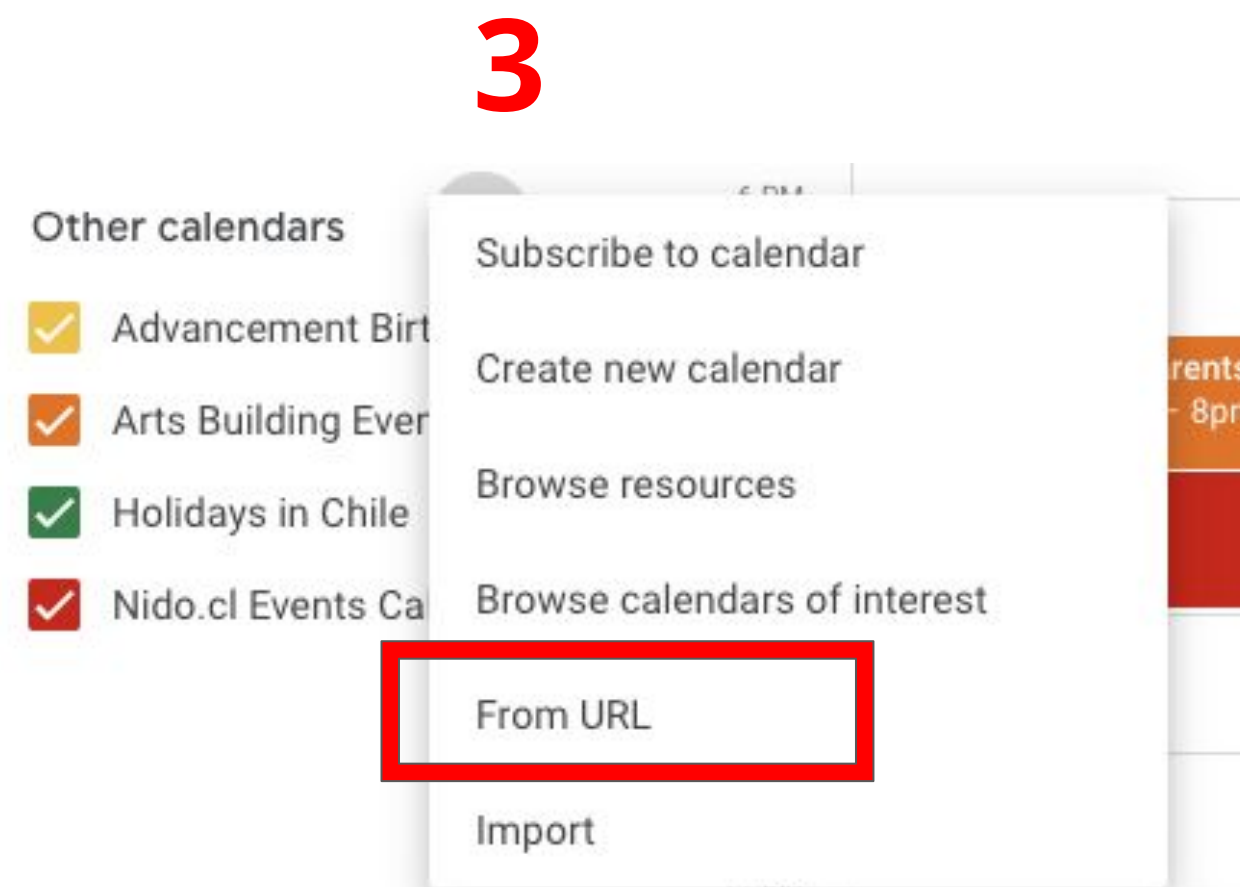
3

Other calendars

Advancement Birt

Arts Building Ever

Holidays in Chile

Nido.cl Events Ca

6 PM

Subscribe to calendar

Create new calendar

Browse resources

Browse calendars of interest

From URL

Import

rents
- 8pr